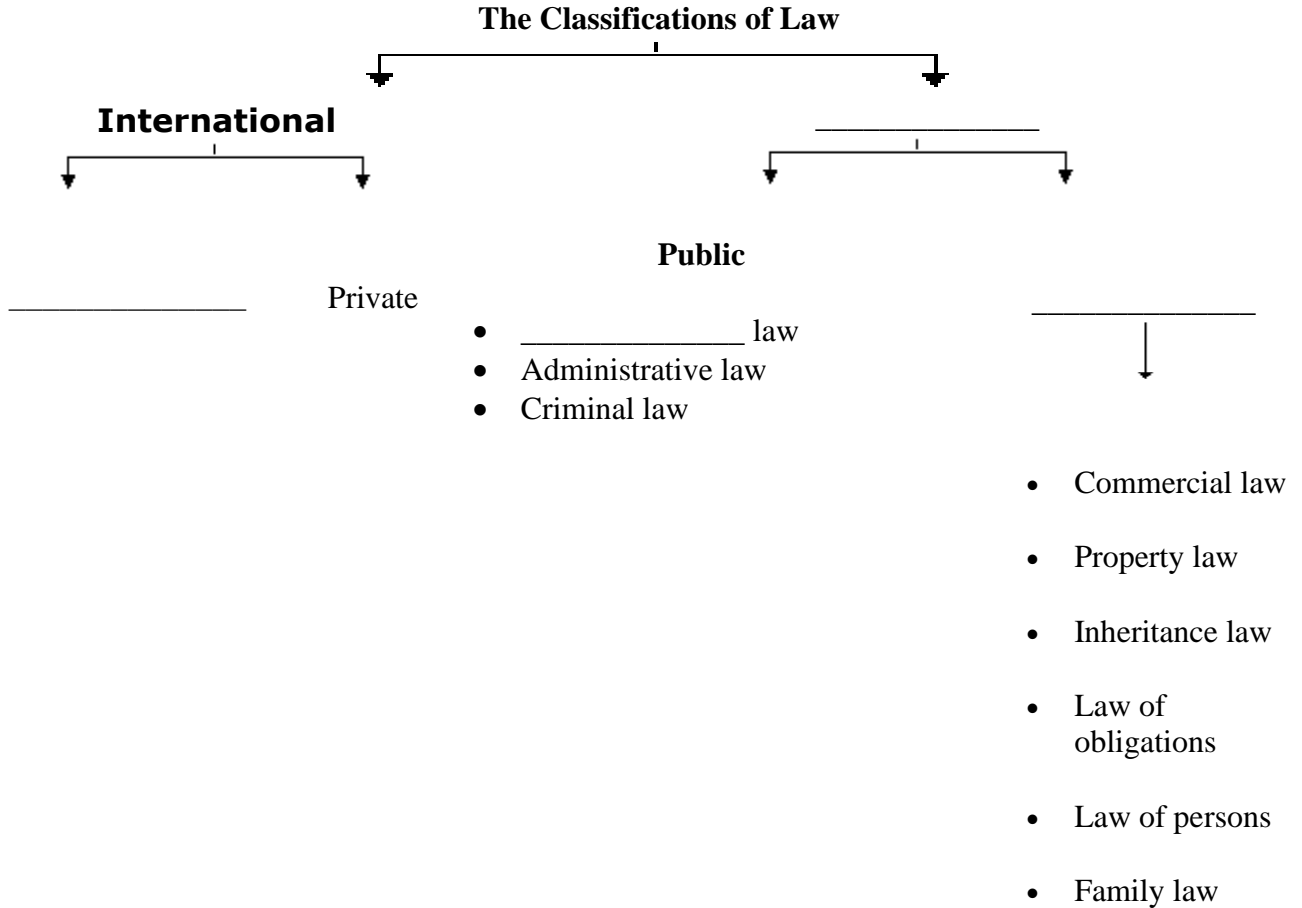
The Classifications of Law

International

______________

Public

______________ Private

- ______________ law
- Administrative law
- Criminal law

______________

- Commercial law
- Property law
- Inheritance law
- Law of obligations
- Law of persons
- Family law